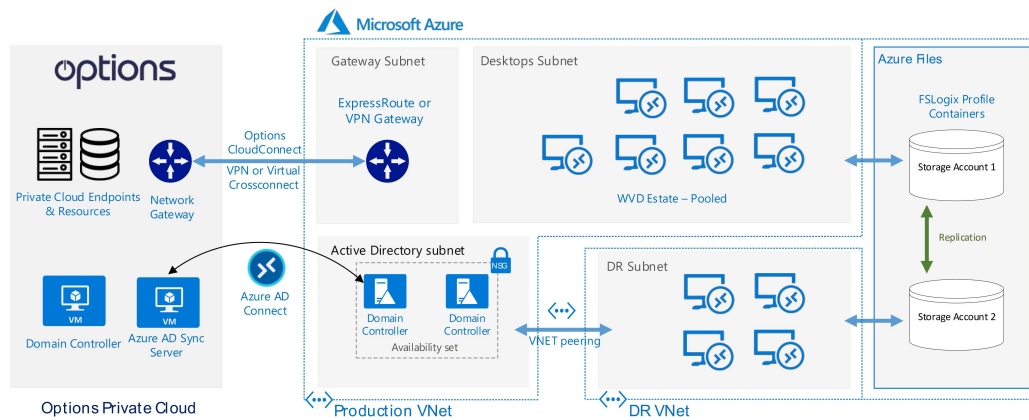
options

Private Cloud Endpoints & Resources

Network Gateway

VM
Domain Controller

VM
Azure AD Sync Server

Options Private Cloud

Azure AD Connect

Options CloudConnect

VPN or Virtual Crossconnect

Microsoft Azure

Gateway Subnet

ExpressRoute or VPN Gateway

Desktops Subnet

WVD Estate – Pooled

Active Directory subnet

NSG

Domain Controller

Domain Controller

Availability set

VNET peering

DR Subnet

Production VNet

DR VNet

Azure Files

FSLogix Profile Containers

Storage Account 1

Replication

Storage Account 2